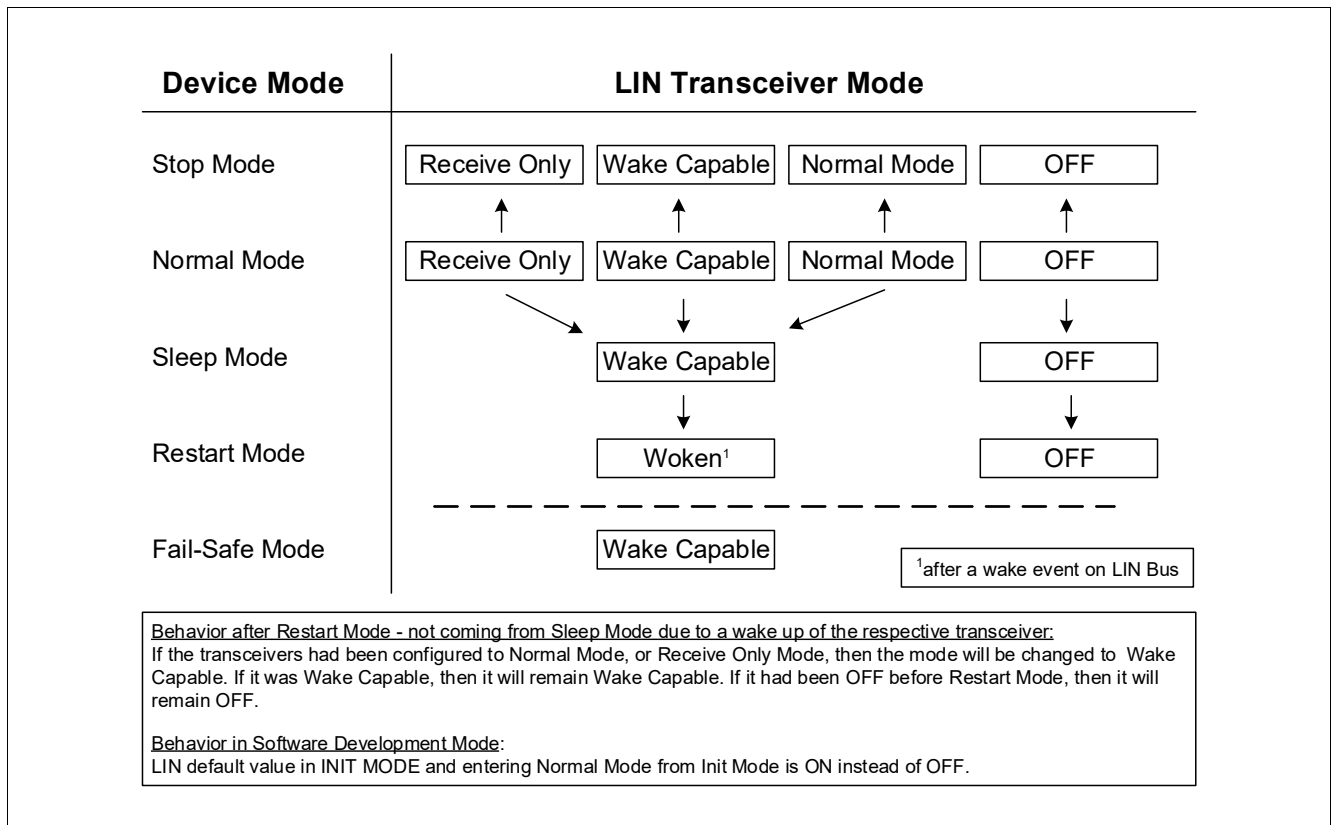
| Device Mode | LIN Transceiver Mode | | | |
|---|---|---|---|---|
| Stop Mode | Receive Only | Wake Capable | Normal Mode | OFF |
| Normal Mode | Receive Only | Wake Capable | Normal Mode | OFF |
| Sleep Mode | | Wake Capable | | OFF |
| Restart Mode | | Woken$^1$ | | OFF |
| Fail-Safe Mode | | Wake Capable | | |

$^1$after a wake event on LIN Bus

Behavior after Restart Mode - not coming from Sleep Mode due to a wake up of the respective transceiver:
If the transceivers had been configured to Normal Mode, or Receive Only Mode, then the mode will be changed to Wake Capable. If it was Wake Capable, then it will remain Wake Capable. If it had been OFF before Restart Mode, then it will remain OFF.

Behavior in Software Development Mode:
LIN default value in INIT MODE and entering Normal Mode from Init Mode is ON instead of OFF.